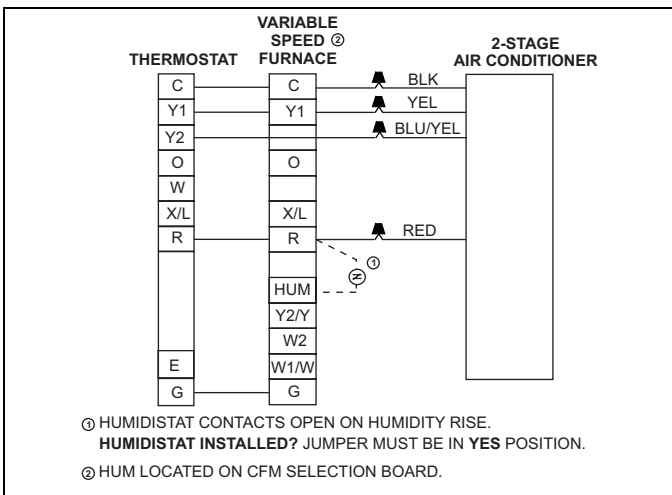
VARIABLE SPEED ② FURNACE

THERMOSTAT

2-STAGE AIR CONDITIONER

C
Y1
Y2
O
W
X/L
R
E
G

C
Y1
O
X/L
R
HUM
Y2/Y
W2
W1/W
G

BLK
YEL
BLU/YEL
RED

①

① HUMIDISTAT CONTACTS OPEN ON HUMIDITY RISE.
**HUMIDISTAT INSTALLED?** JUMPER MUST BE IN **YES** POSITION.

② HUM LOCATED ON CFM SELECTION BOARD.